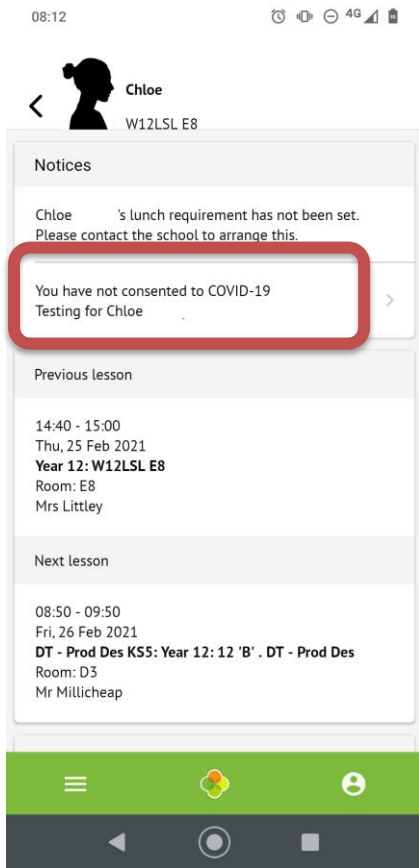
08:12

4G

Chloe
W12LSL E8

Notices

Chloe 's lunch requirement has not been set. Please contact the school to arrange this.

You have not consented to COVID-19 Testing for Chloe

Previous lesson

14:40 - 15:00
Thu, 25 Feb 2021
**Year 12: W12LSL E8**
Room: E8
Mrs Littley

Next lesson

08:50 - 09:50
Fri, 26 Feb 2021
**DT - Prod Des KS5: Year 12: 12 'B' . DT - Prod Des**
Room: D3
Mr Millicheap